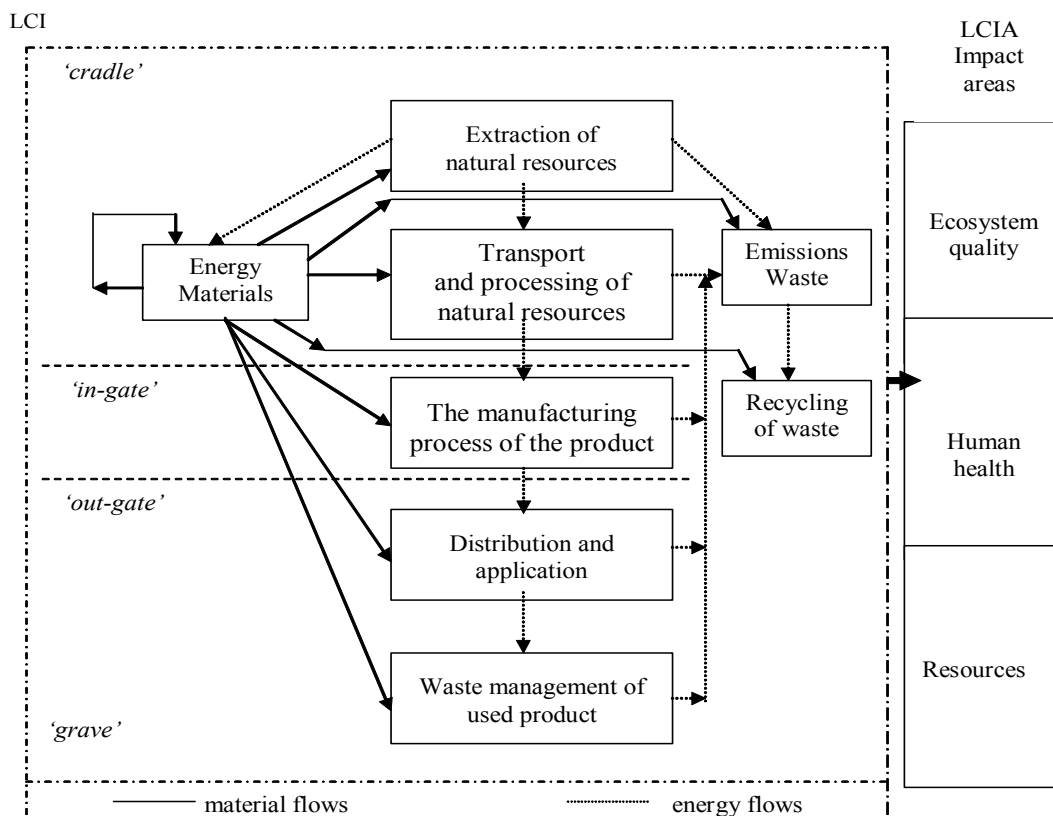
LCI

LCIA Impact areas

'cradle'

Extraction of natural resources

Energy Materials

Transport and processing of natural resources

Emissions Waste

Ecosystem quality

'in-gate'

The manufacturing process of the product

Recycling of waste

Human health

'out-gate'

Distribution and application

Waste management of used product

Resources

'grave'

material flows

energy flows